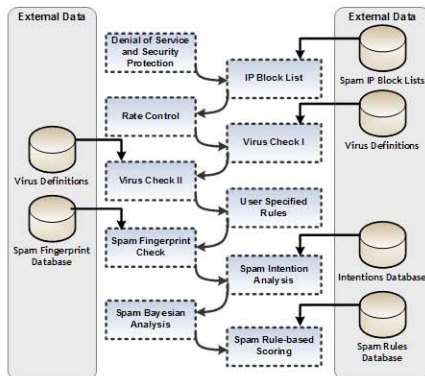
External Data

Virus Definitions

Spam Fingerprint Database

Denial of Service and Security Protection

IP Block List

Rate Control

Virus Check I

Virus Check II

User Specified Rules

Spam Fingerprint Check

Spam Intention Analysis

Spam Bayesian Analysis

Spam Rule-based Scoring

External Data

Spam IP Block Lists

Virus Definitions

Intentions Database

Spam Rules Database